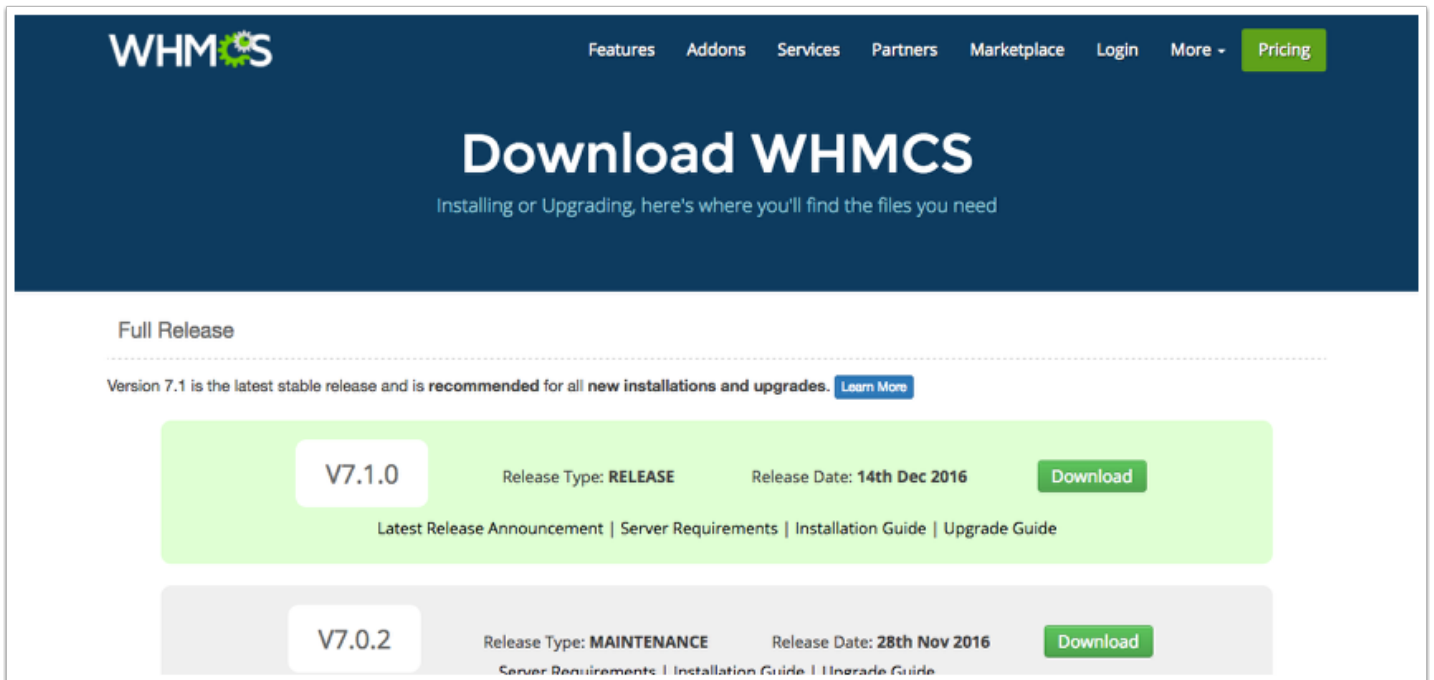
WHMCS

Features Addons Services Partners Marketplace Login More Pricing

Download WHMCS

Installing or Upgrading, here's where you'll find the files you need

Full Release

Version 7.1 is the latest stable release and is **recommended** for all **new installations and upgrades.** Learn More

V7.1.0 Release Type: **RELEASE** Release Date: **14th Dec 2016** Download

Latest Release Announcement | Server Requirements | Installation Guide | Upgrade Guide

V7.0.2 Release Type: **MAINTENANCE** Release Date: **28th Nov 2016** Download

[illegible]